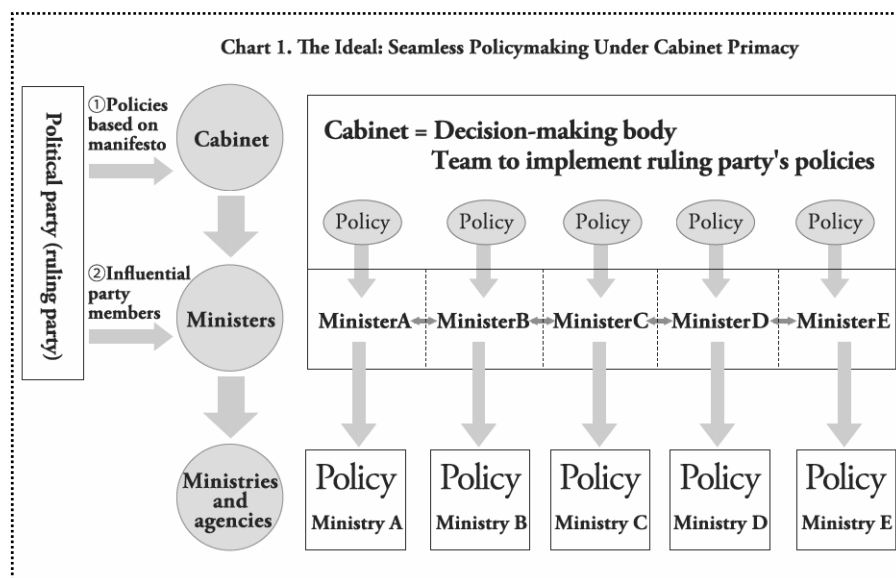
Chart 1. The Ideal: Seamless Policymaking Under Cabinet Primacy

Political party (ruling party)

①Policies based on manifesto

Cabinet

②Influential party members

Ministers

Ministries and agencies

Cabinet = Decision-making body
Team to implement ruling party's policies

Policy

Policy

Policy

Policy

Policy

MinisterA MinisterB MinisterC MinisterD MinisterE

Policy
Ministry A

Policy
Ministry B

Policy
Ministry C

Policy
Ministry D

Policy
Ministry E